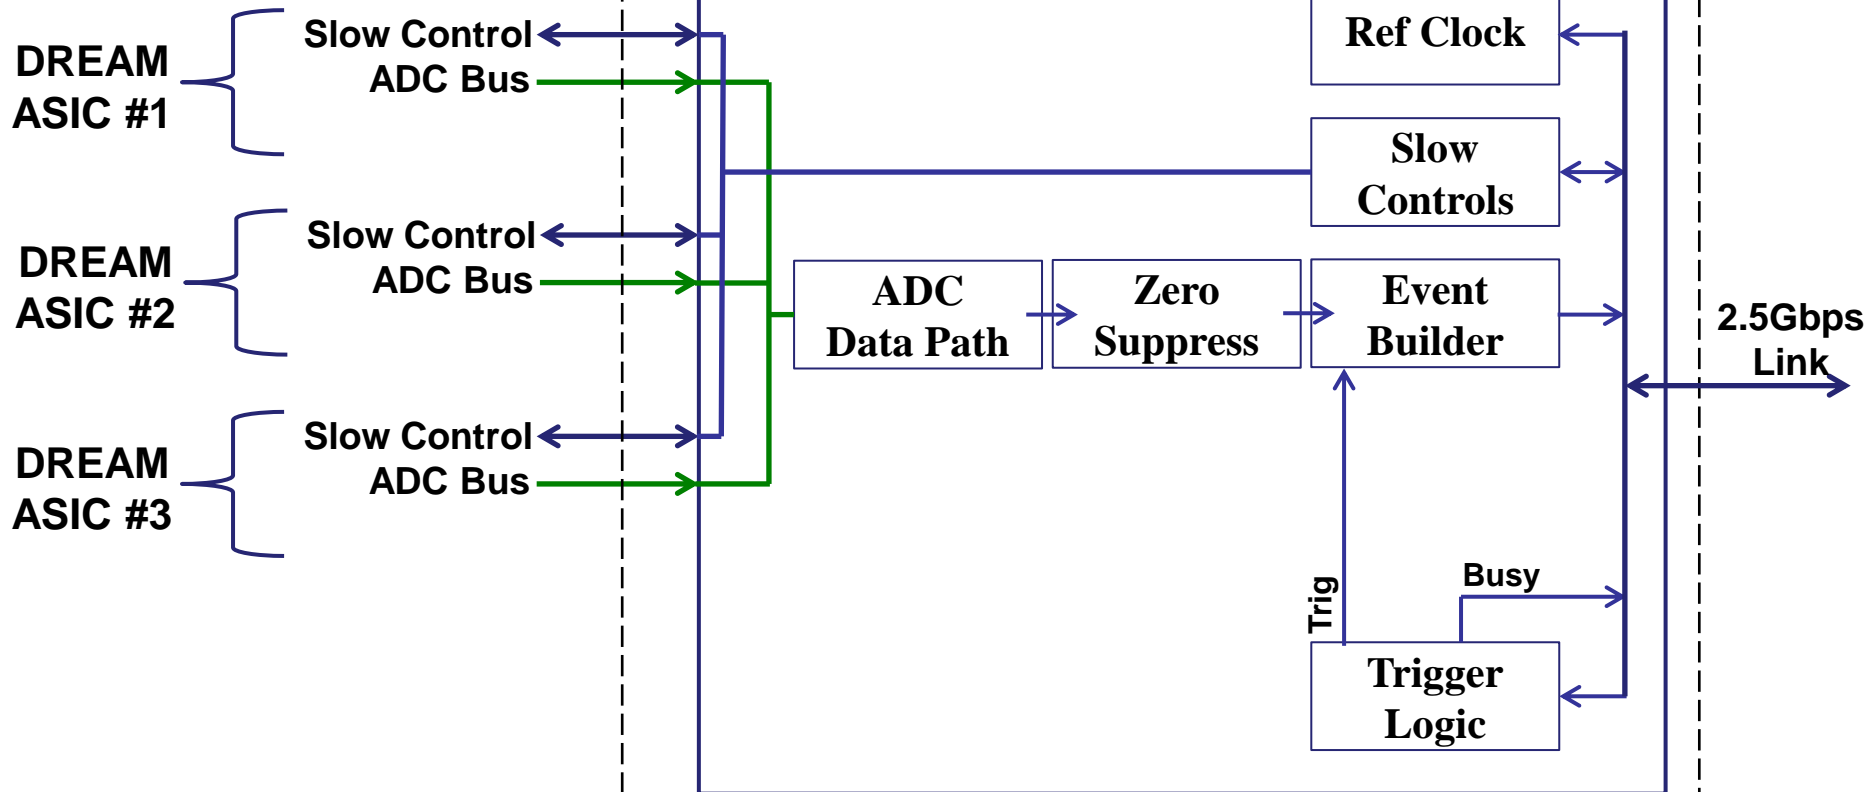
DREAM ASIC #1

Slow Control
ADC Bus

DREAM ASIC #2

Slow Control
ADC Bus

DREAM ASIC #3

Slow Control
ADC Bus

Ref Clock

Slow Controls

ADC Data Path

Zero Suppress

Event Builder

2.5Gbps Link

Trig

Busy

Trigger Logic